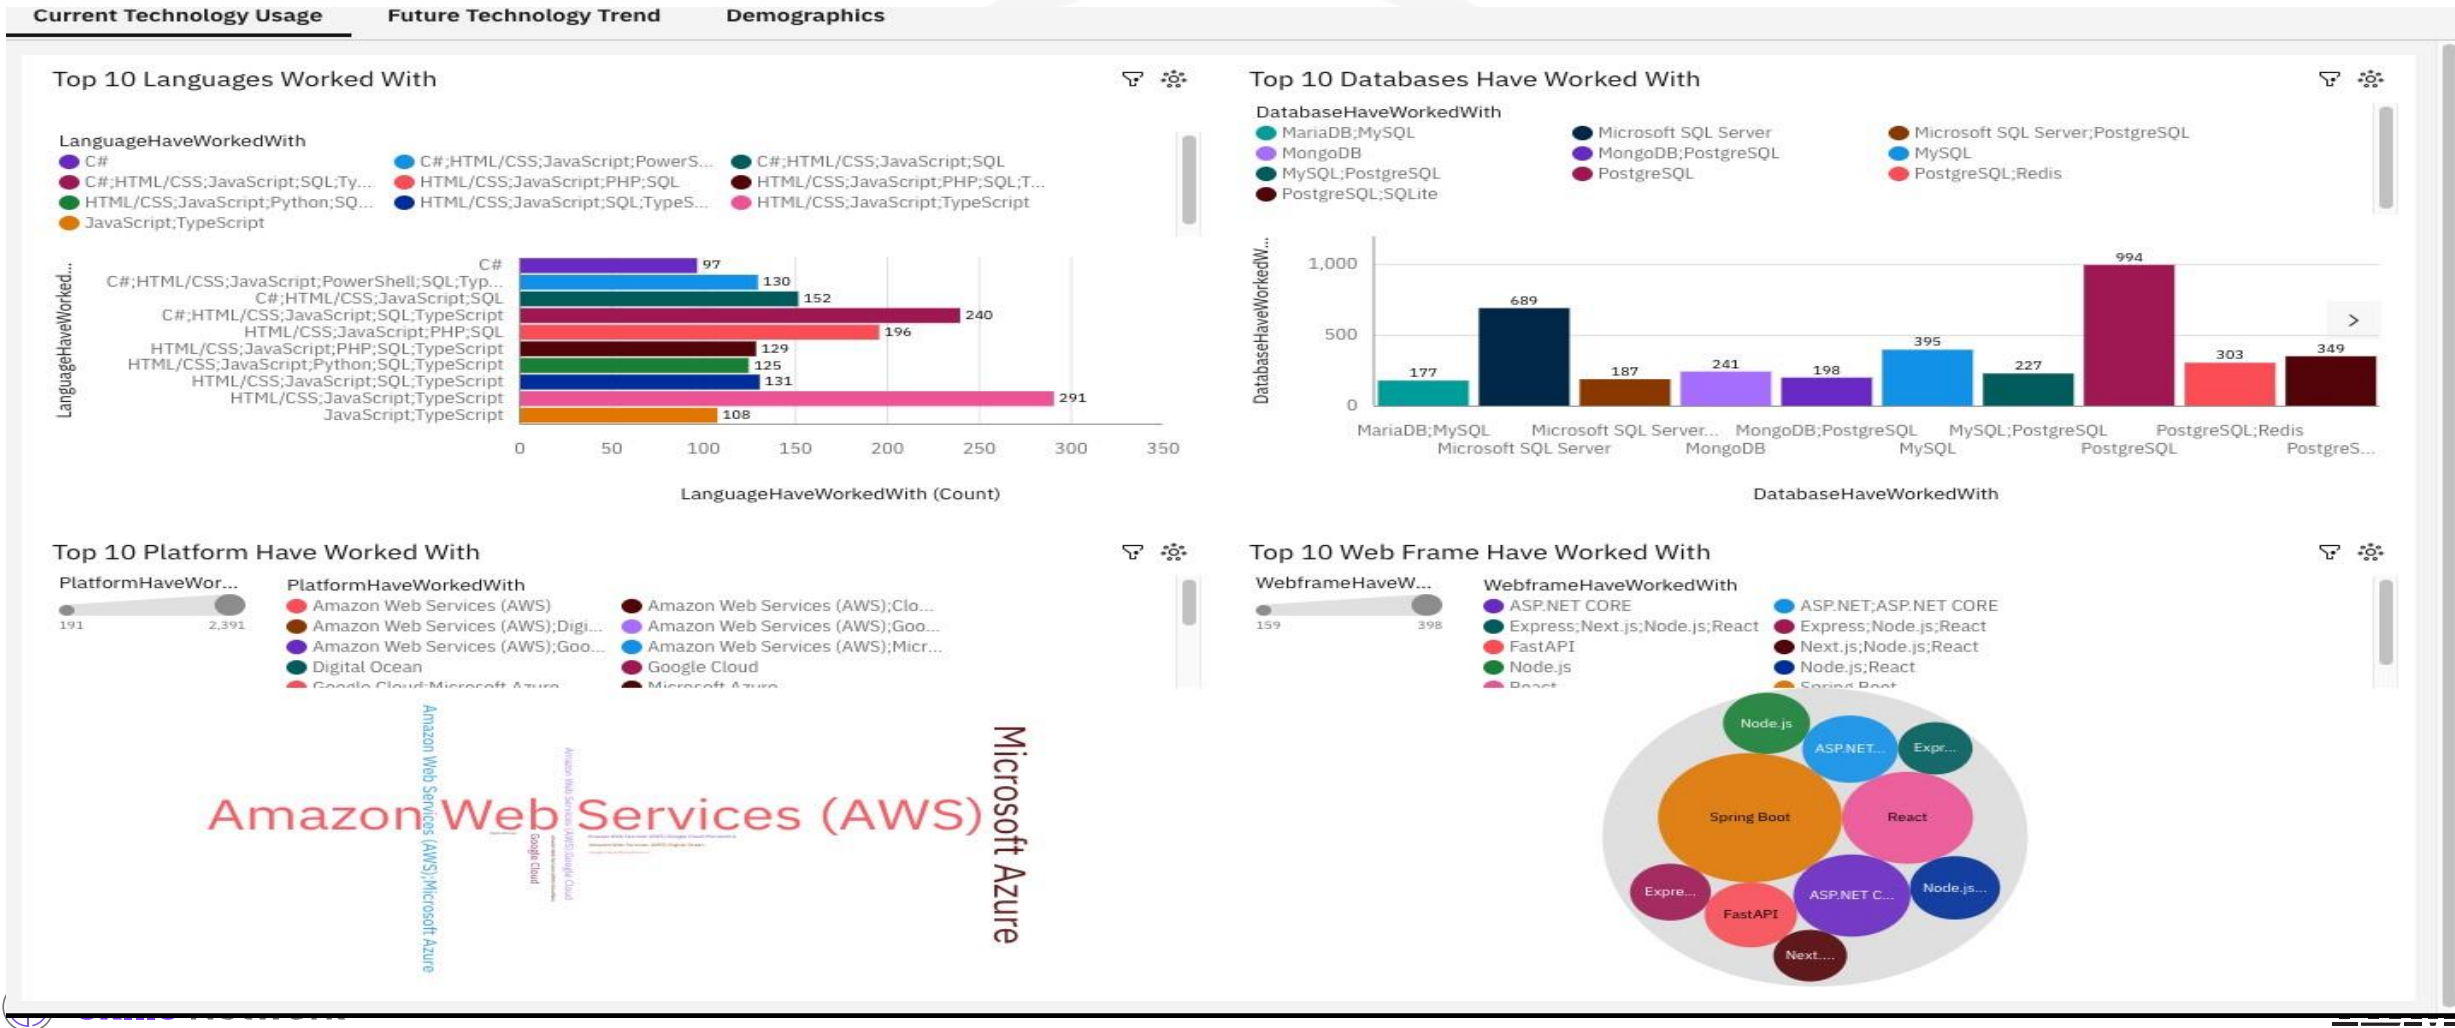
Current Technology Usage Future Technology Trend Demographics

Top 10 Languages Worked With

LanguageHaveWorkedWith
C#
C#;HTML/CSS;JavaScript;PowerS...
C#;HTML/CSS;JavaScript;SQL
C#;HTML/CSS;JavaScript;SQL;Ty...
HTML/CSS;JavaScript;PHP;SQL
HTML/CSS;JavaScript;PHP;SQL;T...
HTML/CSS;JavaScript;Python;SQ...
HTML/CSS;JavaScript;SQL;TypeS...
HTML/CSS;JavaScript;TypeScript
JavaScript;TypeScript

LanguageHaveWorked...

| Language | Count |
|---|---|
| C# | 97 |
| C#;HTML/CSS;JavaScript;PowerShell;SQL;Typ... | 130 |
| C#;HTML/CSS;JavaScript;SQL | 152 |
| C#;HTML/CSS;JavaScript;SQL;TypeScript | 240 |
| HTML/CSS;JavaScript;PHP;SQL | 196 |
| HTML/CSS;JavaScript;PHP;SQL;TypeScript | 129 |
| HTML/CSS;JavaScript;Python;SQL;TypeScript | 125 |
| HTML/CSS;JavaScript;SQL;TypeScript | 131 |
| HTML/CSS;JavaScript;TypeScript | 291 |
| JavaScript;TypeScript | 108 |

0 50 100 150 200 250 300 350

LanguageHaveWorkedWith (Count)

Top 10 Databases Have Worked With

DatabaseHaveWorkedWith
MariaDB;MySQL
Microsoft SQL Server
Microsoft SQL Server;PostgreSQL
MongoDB
MongoDB;PostgreSQL
MySQL
MySQL;PostgreSQL
PostgreSQL
PostgreSQL;Redis
PostgreSQL;SQLite

DatabaseHaveWorkedW...

1,000
500
0

| Database | Count |
|---|---|
| MariaDB;MySQL | 177 |
| Microsoft SQL Server | 689 |
| Microsoft SQL Server... | 187 |
| MongoDB | 241 |
| MongoDB;PostgreSQL | 198 |
| MySQL | 395 |
| MySQL;PostgreSQL | 227 |
| PostgreSQL | 994 |
| PostgreSQL;Redis | 303 |
| PostgreS... | 349 |

DatabaseHaveWorkedWith

Top 10 Platform Have Worked With

PlatformHaveWor...
191 2,391

PlatformHaveWorkedWith
Amazon Web Services (AWS)
Amazon Web Services (AWS);Clo...
Amazon Web Services (AWS);Digi...
Amazon Web Services (AWS);Goo...
Amazon Web Services (AWS);Goo...
Amazon Web Services (AWS);Micr...
Digital Ocean
Google Cloud
Google Cloud;Microsoft Azure
Microsoft Azure

Amazon Web Services (AWS)
Amazon Web Services (AWS);Microsoft Azure
Microsoft Azure
Google Cloud
Amazon Web Services (AWS);Google Cloud

Top 10 Web Frame Have Worked With

WebframeHaveW...
159 398

WebframeHaveWorkedWith
ASP.NET CORE
ASP.NET;ASP.NET CORE
Express;Next.js;Node.js;React
Express;Node.js;React
FastAPI
Next.js;Node.js;React
Node.js
Node.js;React
React
Spring Boot

Node.js
ASP.NET...
Expr...
Spring Boot
React
Expre...
FastAPI
ASP.NET C...
Node.js...
Next....